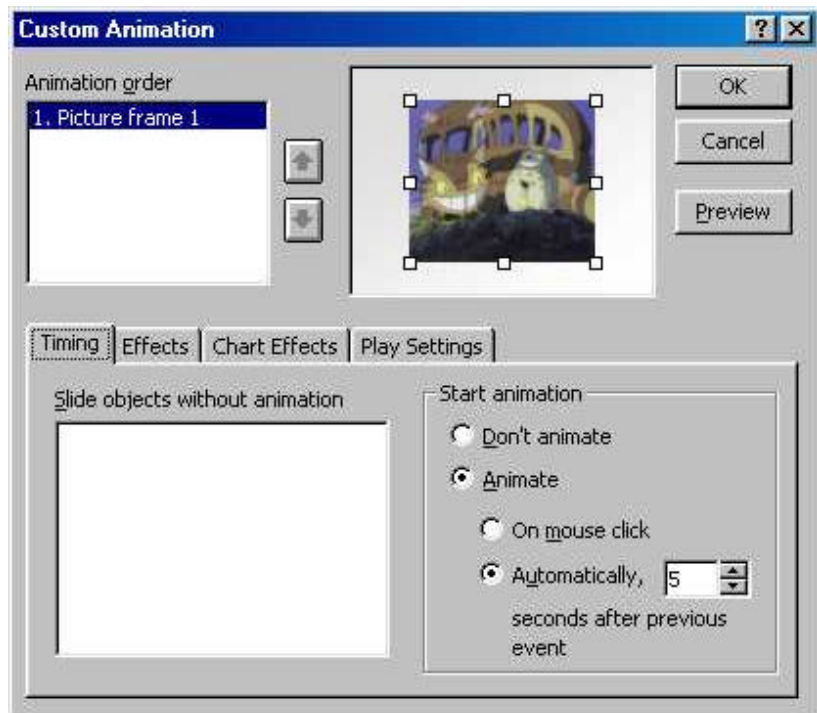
Custom Animation

?

Animation order

1. Picture frame 1

OK

Cancel

Preview

Timing

Effects

Chart Effects

Play Settings

Slide objects without animation

Start animation

Don't animate

Animate

On mouse click

Automatically, 5

seconds after previous event